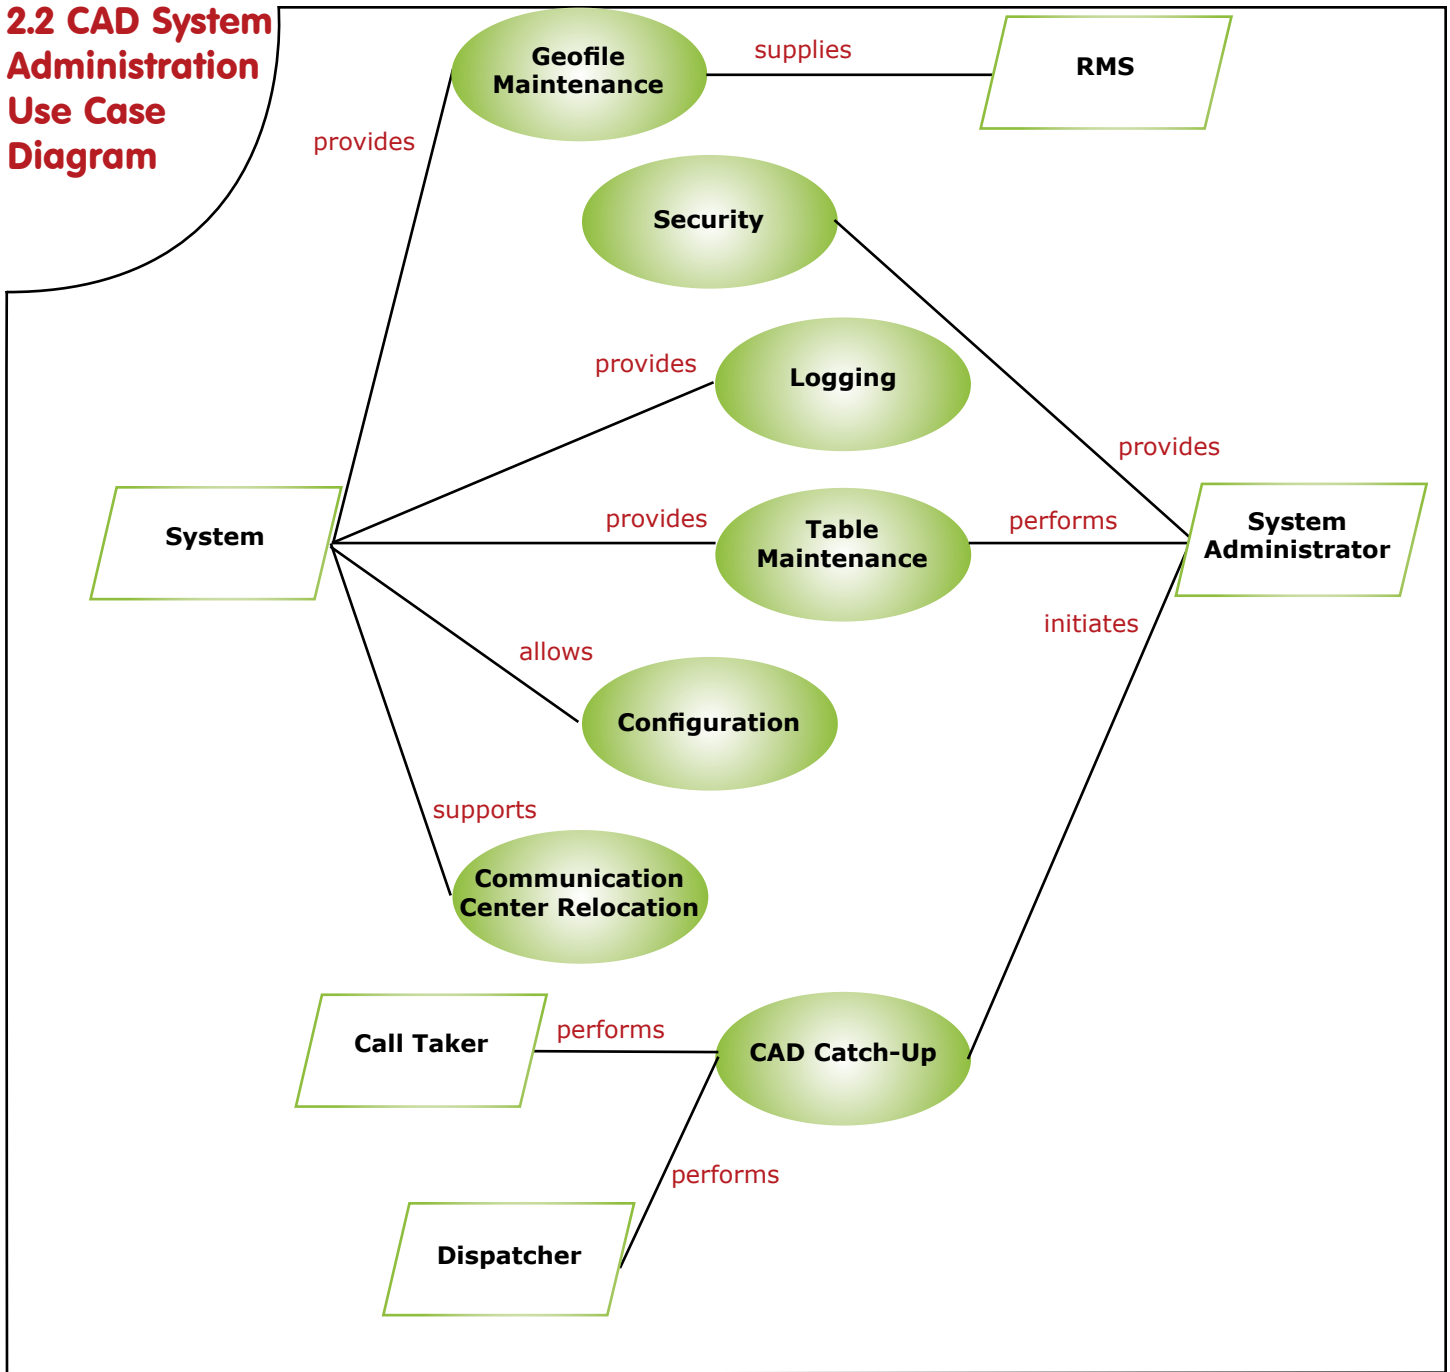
2.2 CAD System Administration Use Case Diagram

Geofile Maintenance

supplies

RMS

provides

Security

provides

Logging

provides

System

provides

Table Maintenance

performs

System Administrator

initiates

allows

Configuration

supports

Communication Center Relocation

Call Taker

performs

CAD Catch-Up

performs

Dispatcher